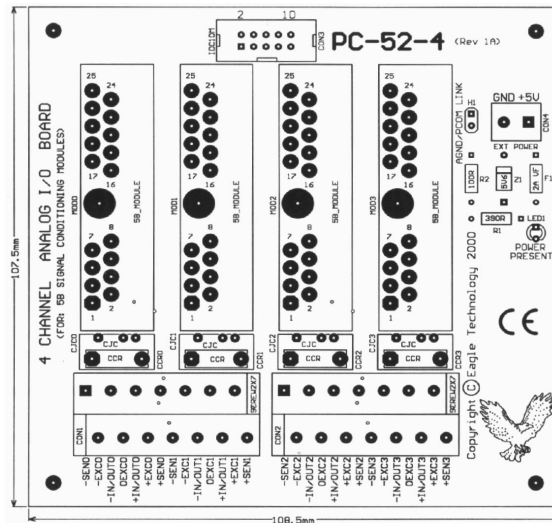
2 10
IDC10M
CON3
PC-52-4 (Rev 1A)

4 CHANNEL ANALOG I/O BOARD
(FOR: 5B SIGNAL CONDITIONING MODULES)

107.5mm

25 24
17 16
7 8
1 2
MOD0
5B_MODULE

25 24
16
7 8
1 2
MOD1
5B_MODULE

25 24
16
7 8
1 2
MOD2
5B_MODULE

25 24
16
7 8
1 2
MOD3
5B_MODULE

AGND/PCOM LINK
H1
GND +5V
CON4
EXT POWER
100R R2
5V6 Z1
2A VF F1
390R R1
LED1
POWER PRESENT

Copyright © Eagle Technology 2000

CE

CJC0 CJC CCR0 CCR
CJC1 CJC CCR1 CCR
CJC2 CJC CCR2 CCR
CJC3 CJC CCR3 CCR

SCREW2X7
SCREW2X7
CON1
CON2

-SEN0
-EXC0
-IN/OUT0
DEXC0
+IN/OUT0
+EXC0
+SEN0
-SEN1
-EXC1
-IN/OUT1
DEXC1
+IN/OUT1
+EXC1
+SEN1
-SEN2
-EXC2
-IN/OUT2
DEXC2
+IN/OUT2
+EXC2
+SEN2
-SEN3
-EXC3
-IN/OUT3
DEXC3
+IN/OUT3
+EXC3
+SEN3

108.5mm